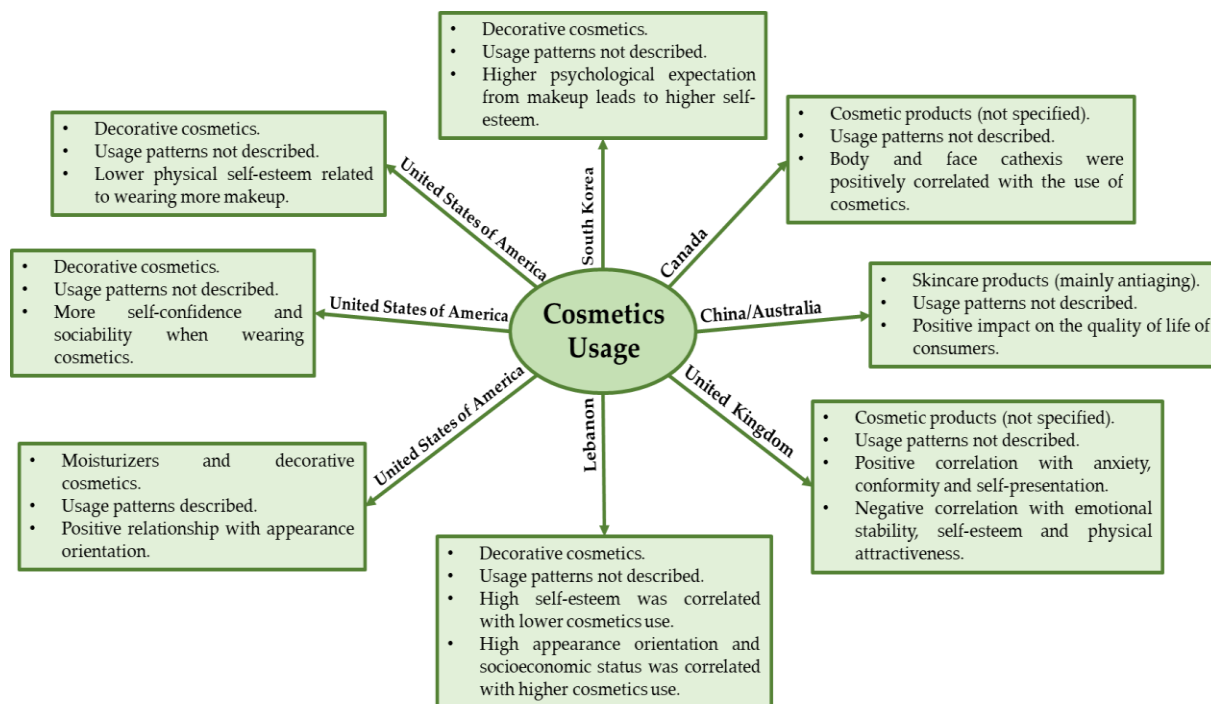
Cosmetics Usage

South Korea
- Decorative cosmetics.
- Usage patterns not described.
- Higher psychological expectation from makeup leads to higher self-esteem.

Canada
- Cosmetic products (not specified).
- Usage patterns not described.
- Body and face cathexis were positively correlated with the use of cosmetics.

China/Australia
- Skincare products (mainly antiaging).
- Usage patterns not described.
- Positive impact on the quality of life of consumers.

United Kingdom
- Cosmetic products (not specified).
- Usage patterns not described.
- Positive correlation with anxiety, conformity and self-presentation.
- Negative correlation with emotional stability, self-esteem and physical attractiveness.

Lebanon
- Decorative cosmetics.
- Usage patterns not described.
- High self-esteem was correlated with lower cosmetics use.
- High appearance orientation and socioeconomic status was correlated with higher cosmetics use.

United States of America
- Moisturizers and decorative cosmetics.
- Usage patterns described.
- Positive relationship with appearance orientation.

United States of America
- Decorative cosmetics.
- Usage patterns not described.
- More self-confidence and sociability when wearing cosmetics.

United States of America
- Decorative cosmetics.
- Usage patterns not described.
- Lower physical self-esteem related to wearing more makeup.